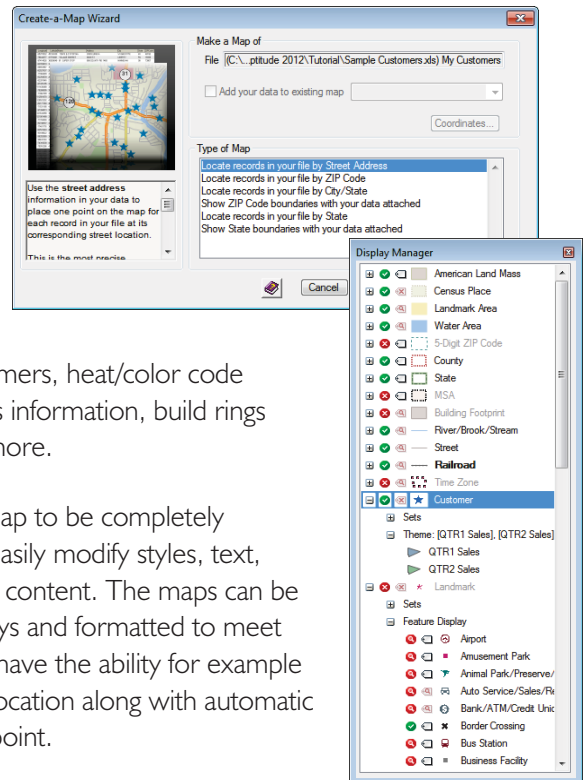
Create-a-Map Wizard

Make a Map of

File (C:\...ptitude 2012\Tutorial\Sample Customers.xls) My Customers

Add your data to existing map

Coordinates...

Type of Map

Locate records in your file by Street Address
Locate records in your file by ZIP Code
Locate records in your file by City/State
Show ZIP Code boundaries with your data attached
Locate records in your file by State
Show State boundaries with your data attached

Use the street address information in your data to place one point on the map for each record in your file at its corresponding street location.

This is the most precise

Cancel

mers, heat/color code s information, build rings nore.

ap to be completely asily modify styles, text, content. The maps can be ys and formatted to meet have the ability for example ocation along with automatic oint.

Display Manager

American Land Mass
Census Place
Landmark Area
Water Area
5-Digit ZIP Code
County
State
MSA
Building Footprint
River/Brook/Stream
Street
Railroad
Time Zone
Customer
Sets
Theme: [QTR1 Sales], [QTR2 Sales]
QTR1 Sales
QTR2 Sales
Landmark
Sets
Feature Display
Airport
Amusement Park
Animal Park/Preserve/
Auto Service/Sales/Re
Bank/ATM/Credit Unic
Border Crossing
Bus Station
Business Facility